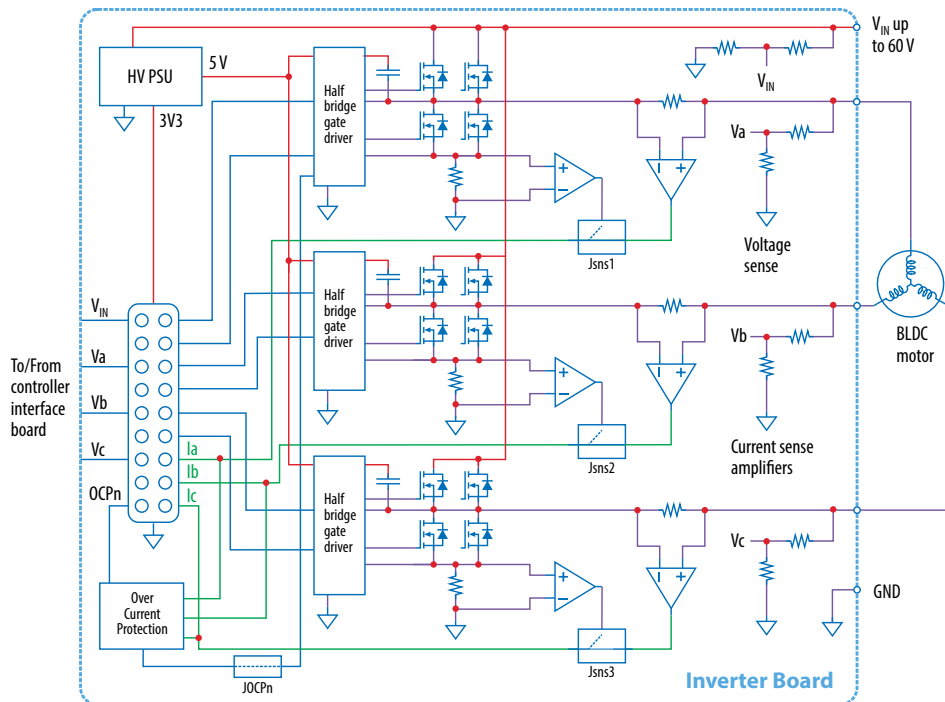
HV PSU
5 V
3V3
$V_{IN}$ up to 60 V
$V_{IN}$
Half bridge gate driver
Va
Jsns1
Voltage sense
Half bridge gate driver
BLDC motor
$V_{IN}$
Va
Vb
Vc
OCPn
To/From controller interface board
Ia
Ib
Ic
Vb
Jsns2
Current sense amplifiers
Half bridge gate driver
Vc
GND
Over Current Protection
Jsns3
JOCPn
Inverter Board